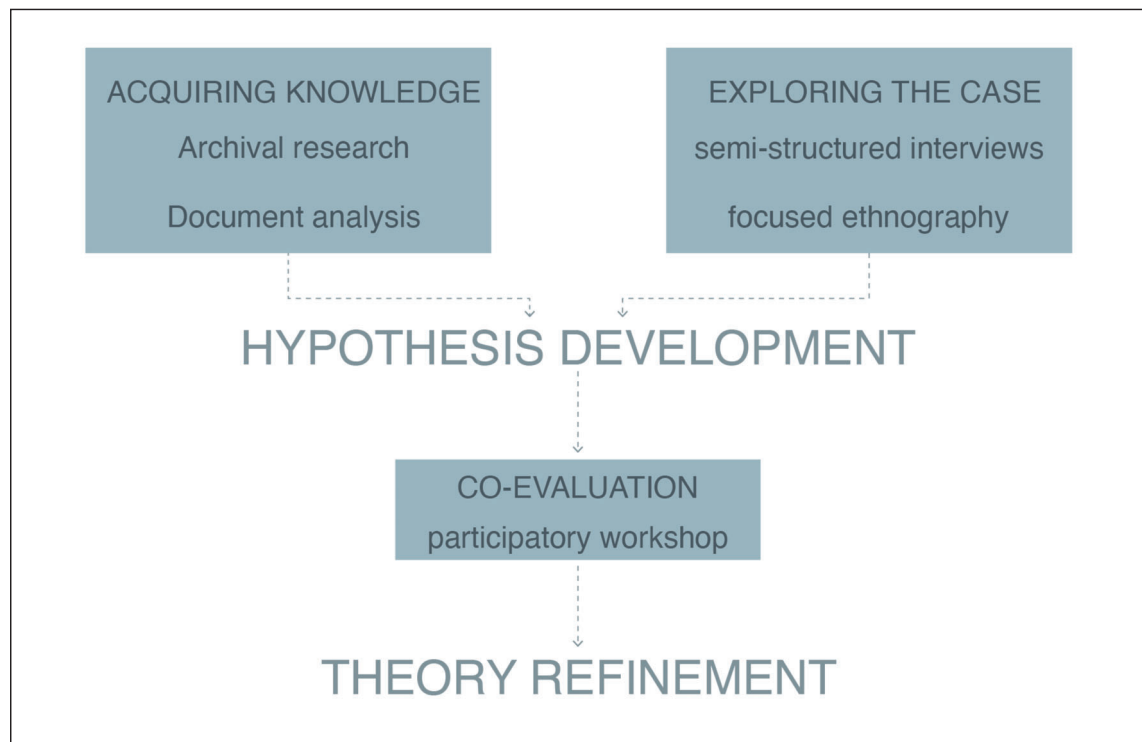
ACQUIRING KNOWLEDGE
Archival research
Document analysis

EXPLORING THE CASE
semi-structured interviews
focused ethnography

HYPOTHESIS DEVELOPMENT

CO-EVALUATION
participatory workshop

THEORY REFINEMENT